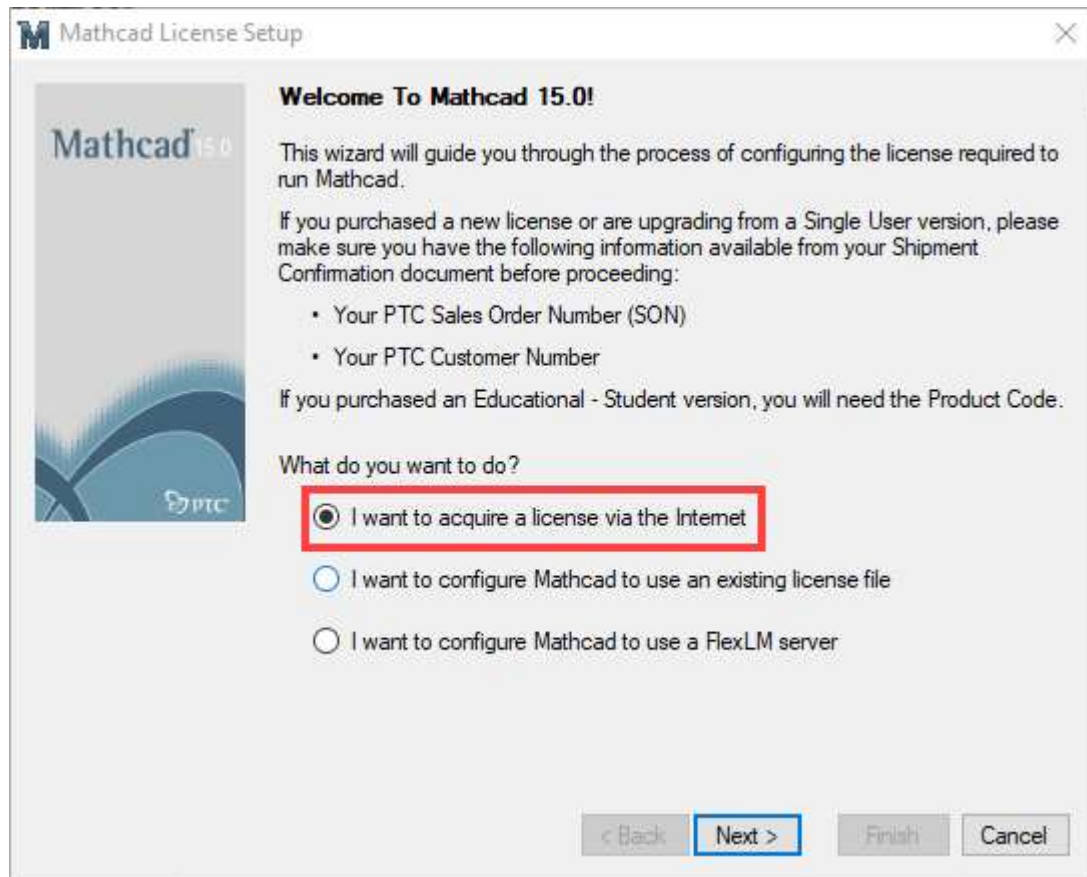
Mathcad License Setup

Mathcad 15.0

PTC

Welcome To Mathcad 15.0!

This wizard will guide you through the process of configuring the license required to run Mathcad.

If you purchased a new license or are upgrading from a Single User version, please make sure you have the following information available from your Shipment Confirmation document before proceeding:

• Your PTC Sales Order Number (SON)

• Your PTC Customer Number

If you purchased an Educational - Student version, you will need the Product Code.

What do you want to do?

I want to acquire a license via the Internet

I want to configure Mathcad to use an existing license file

I want to configure Mathcad to use a FlexLM server

< Back | Next > | Finish | Cancel